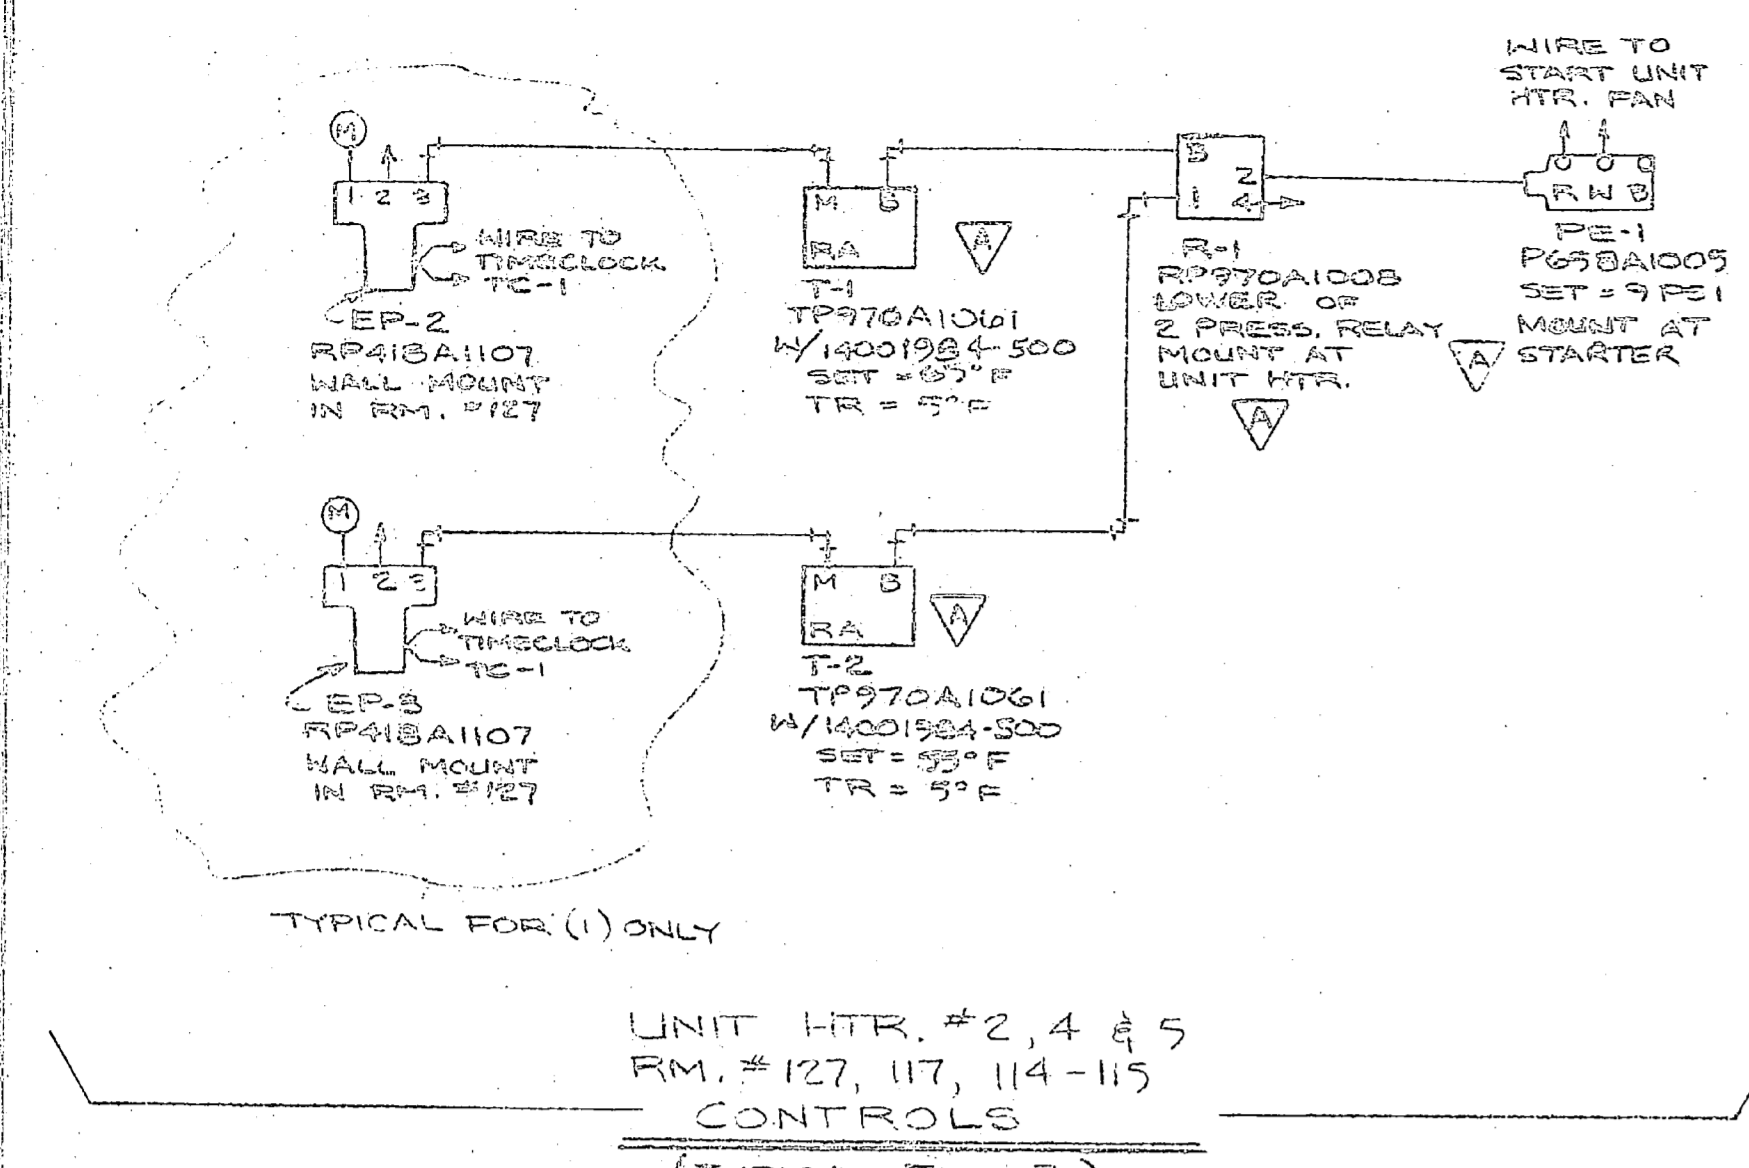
WIRE TO START UNIT HTR. FAN

M

1 2 3

WIRE TO TIMECLOCK TC-1

EP-2
RP418A1107
WALL MOUNT
IN RM. #127

M B
RA

A

T-1
TP970A1061
W/14001984-500
SET = 65°F
TR = 5°F

B
2
1 4

R-1
RP970A1008
LOWER OF
2 PRESS. RELAY
MOUNT AT
UNIT HTR.

A

R W B

PE-1
P658A1005
SET = 9 PSI
MOUNT AT
STARTER

A

M

1 2 3

WIRE TO TIMECLOCK TC-1

EP-3
RP418A1107
WALL MOUNT
IN RM. #127

M B
RA

A

T-2
TP970A1061
W/14001984-500
SET = 55°F
TR = 5°F

TYPICAL FOR (1) ONLY

UNIT HTR. #2, 4 & 5
RM. #127, 117, 114-115
CONTROLS
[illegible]